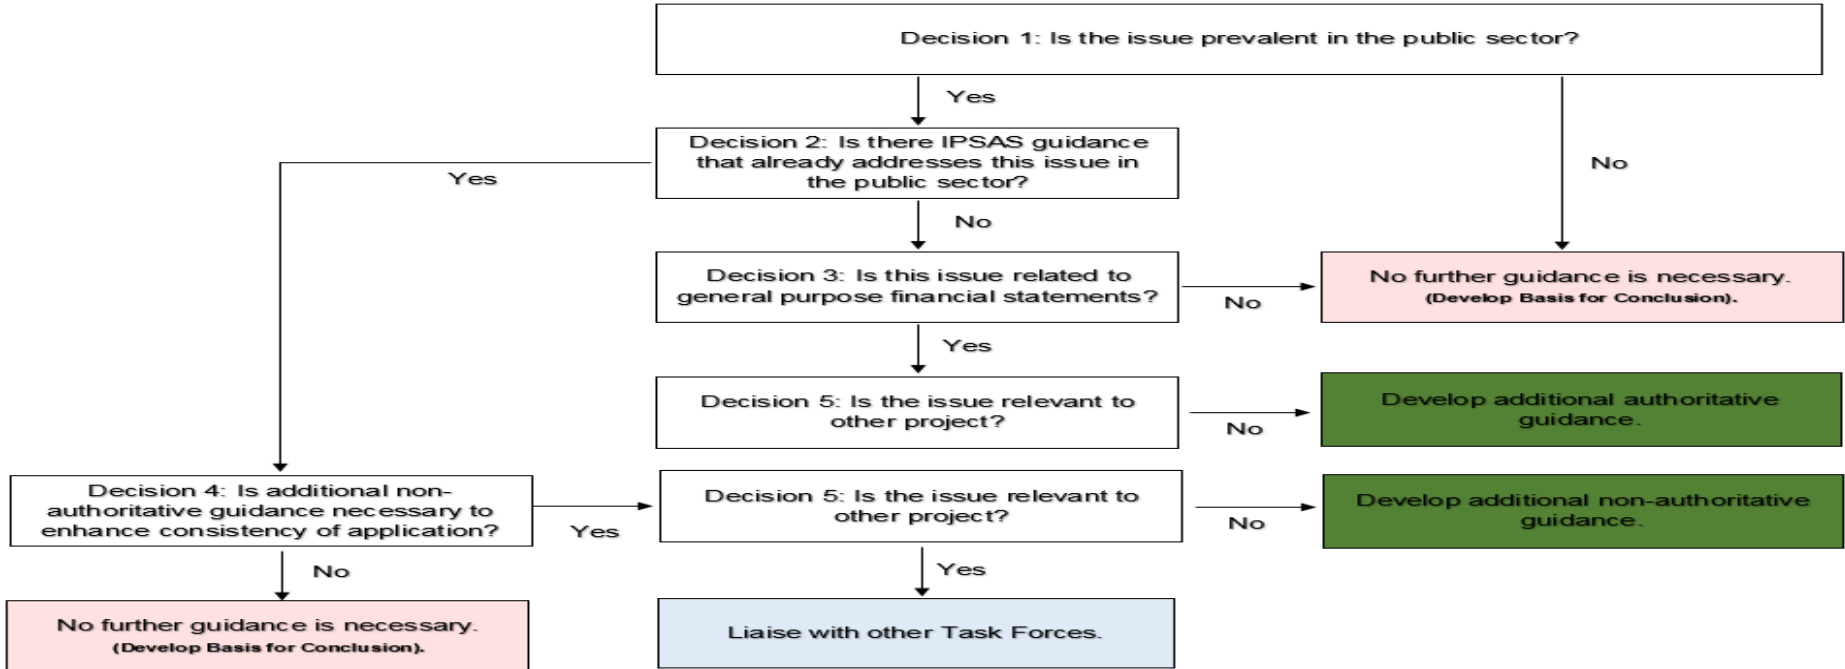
Decision 1: Is the issue prevalent in the public sector?

Yes

No

Decision 2: Is there IPSAS guidance that already addresses this issue in the public sector?

Yes

No

Decision 3: Is this issue related to general purpose financial statements?

No

No further guidance is necessary. (Develop Basis for Conclusion).

Yes

Decision 5: Is the issue relevant to other project?

No

Develop additional authoritative guidance.

Decision 4: Is additional non-authoritative guidance necessary to enhance consistency of application?

Yes

Decision 5: Is the issue relevant to other project?

No

Develop additional non-authoritative guidance.

No

Yes

No further guidance is necessary. (Develop Basis for Conclusion).

Liaise with other Task Forces.